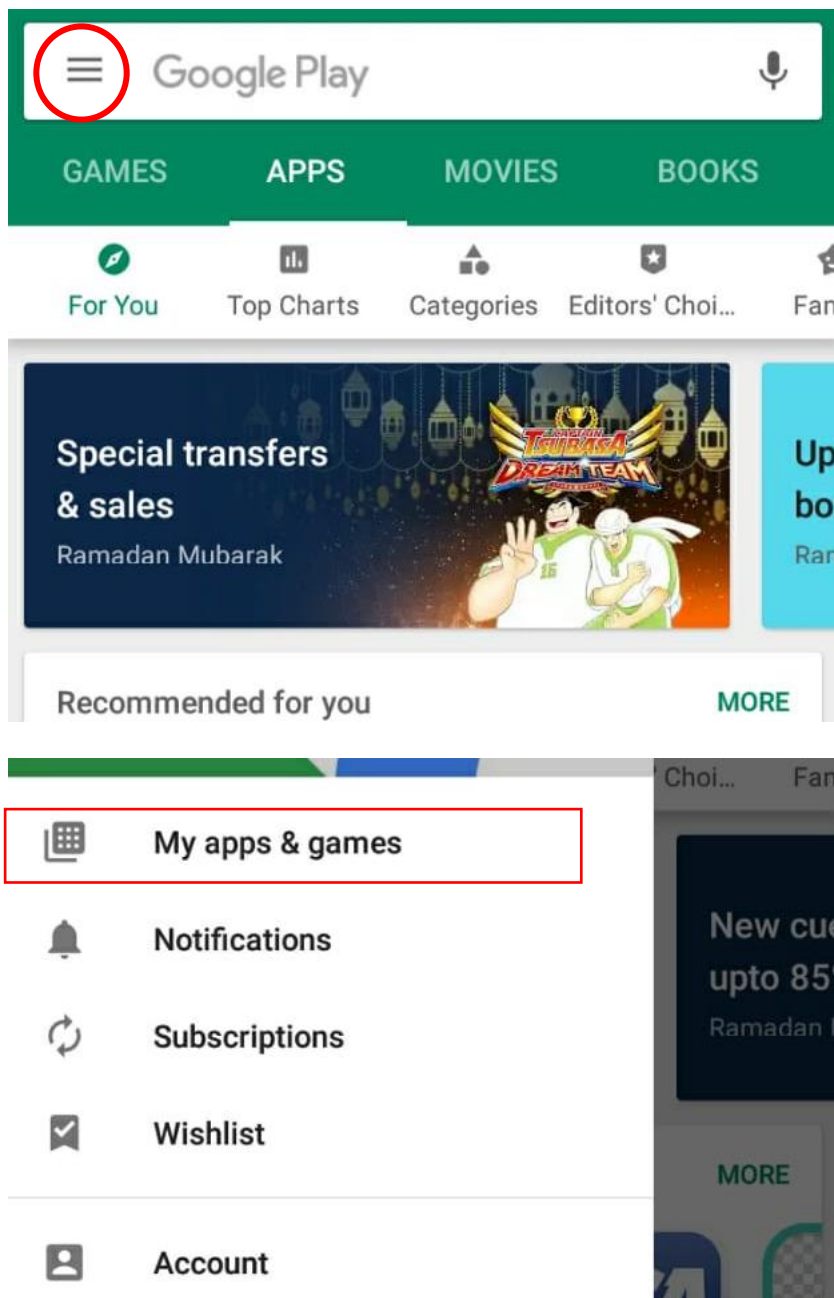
Google Play

GAMES APPS MOVIES BOOKS

For You Top Charts Categories Editors' Choi... Fan

Special transfers & sales
Ramadan Mubarak

CAPTAIN TSUBASA DREAM TEAM

Up bo Ran

Recommended for you MORE

Choi... Fan

My apps & games

Notifications

Subscriptions

Wishlist

Account

New cu upto 85
Ramadan

MORE